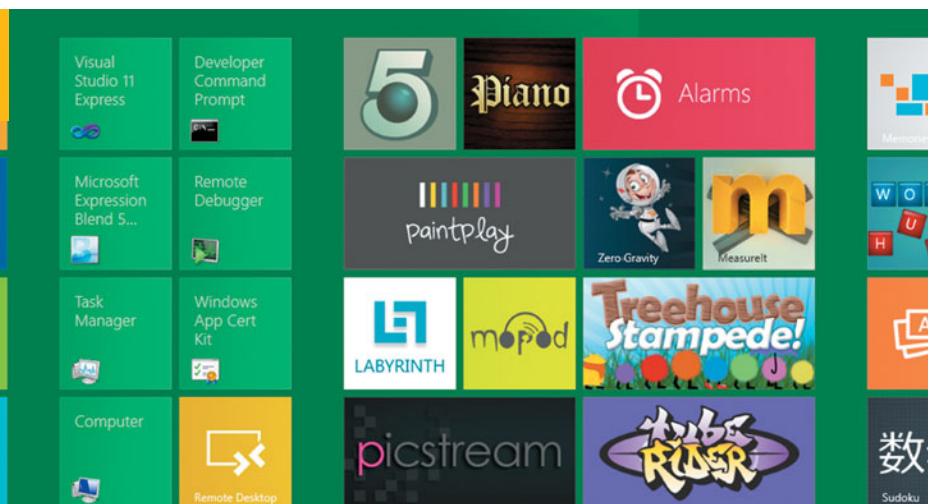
Visual Studio 11 Express

Developer Command Prompt

5

Piano

Alarms

Memoriu

Microsoft Expression Blend 5...

Remote Debugger

paintplay

Zero-Gravity

m

MeasureIt

W O

U

H

Task Manager

Windows App Cert Kit

LABYRINTH

mopod

Treehouse Stampede!

Computer

Remote Desktop

picstream

Tube Rider

数

Sudoku